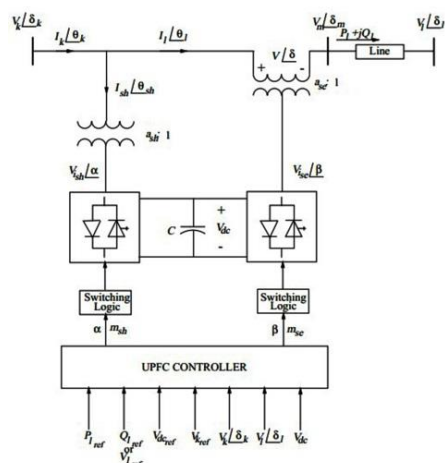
$V_k\angle\delta_k$
$I_k\angle\theta_k$
$I_l\angle\theta_l$
$V_m\angle\delta_m$
$V_l\angle\delta_l$
$P_l + jQ_l$
Line
$+\ V\angle\delta\ -$
$a_{se}: 1$
$I_{sh}\angle\theta_{sh}$
$a_{sh}: 1$
$V_{sh}\angle\alpha$
$V_{se}\angle\beta$
$C$
$+$
$V_{dc}$
$-$
Switching Logic
Switching Logic
$\alpha$ $m_{sh}$
$\beta$ $m_{se}$
UPFC CONTROLLER
$P_{l\,ref}$ $Q_{l\,ref}$ $V_{dc_{ref}}$ $V_{ref}$ $V_k\angle\delta_k$ $V_l\angle\delta_l$ $V_{dc}$
$V_{l\,ref}^{st}$